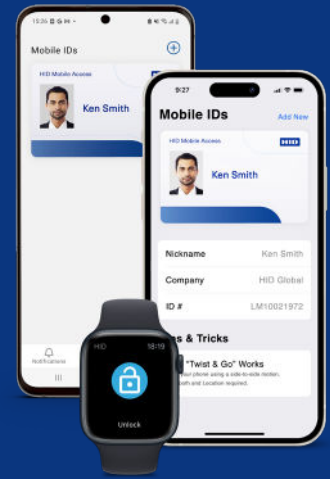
15:24

Mobile IDs

HID Mobile Access

Ken Smith

Notifications

9:27

Mobile IDs

Add New

HID Mobile Access

HID

Ken Smith

Nickname Ken Smith

Company HID Global

ID # LM10021972

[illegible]s & Tricks

"Twist & Go" Works

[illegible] your phone using a side-to-side motion. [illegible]ooth and Location required.

HID

18:19

Unlock